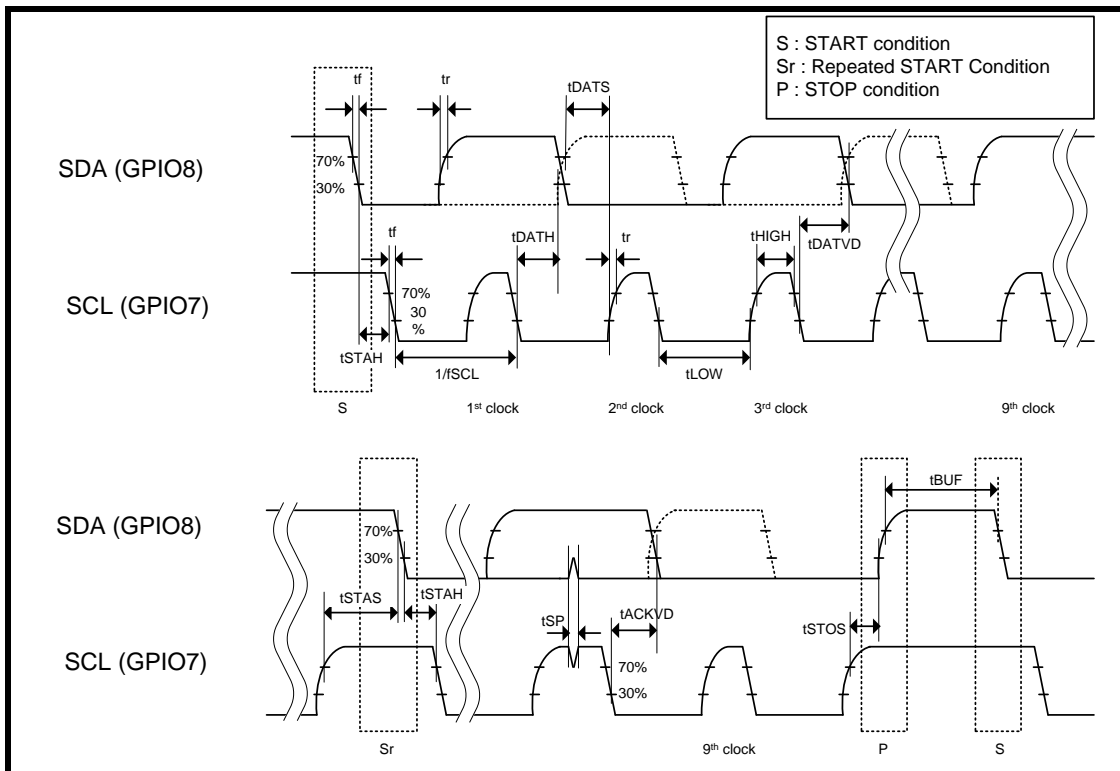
S : START condition
Sr : Repeated START Condition
P : STOP condition

tf
tr
tDATS

SDA (GPIO8)
70%
30%

tf
tDATH
tr
tHIGH
tDATVD

SCL (GPIO7)
70%
30
%

tSTAH
1/fSCL
tLOW

S
1st clock
2nd clock
3rd clock
9th clock

tBUF

SDA (GPIO8)
70%
30%

tSTAS
tSTAH
tSP
tACKVD
tSTOS

SCL (GPIO7)
70%
30%

Sr
9th clock
P
S